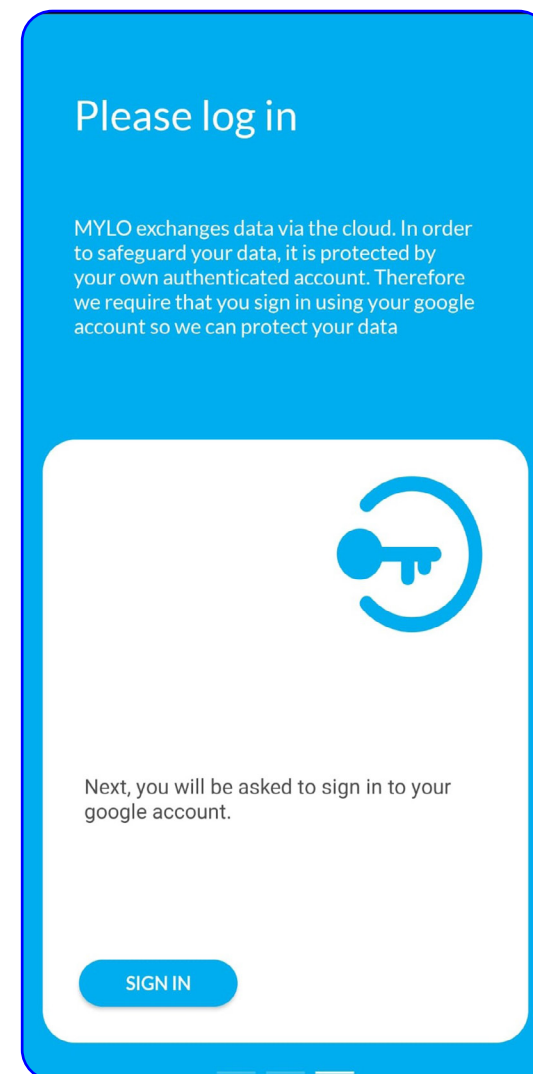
Please log in

MYLO exchanges data via the cloud. In order to safeguard your data, it is protected by your own authenticated account. Therefore we require that you sign in using your google account so we can protect your data

Next, you will be asked to sign in to your google account.

SIGN IN